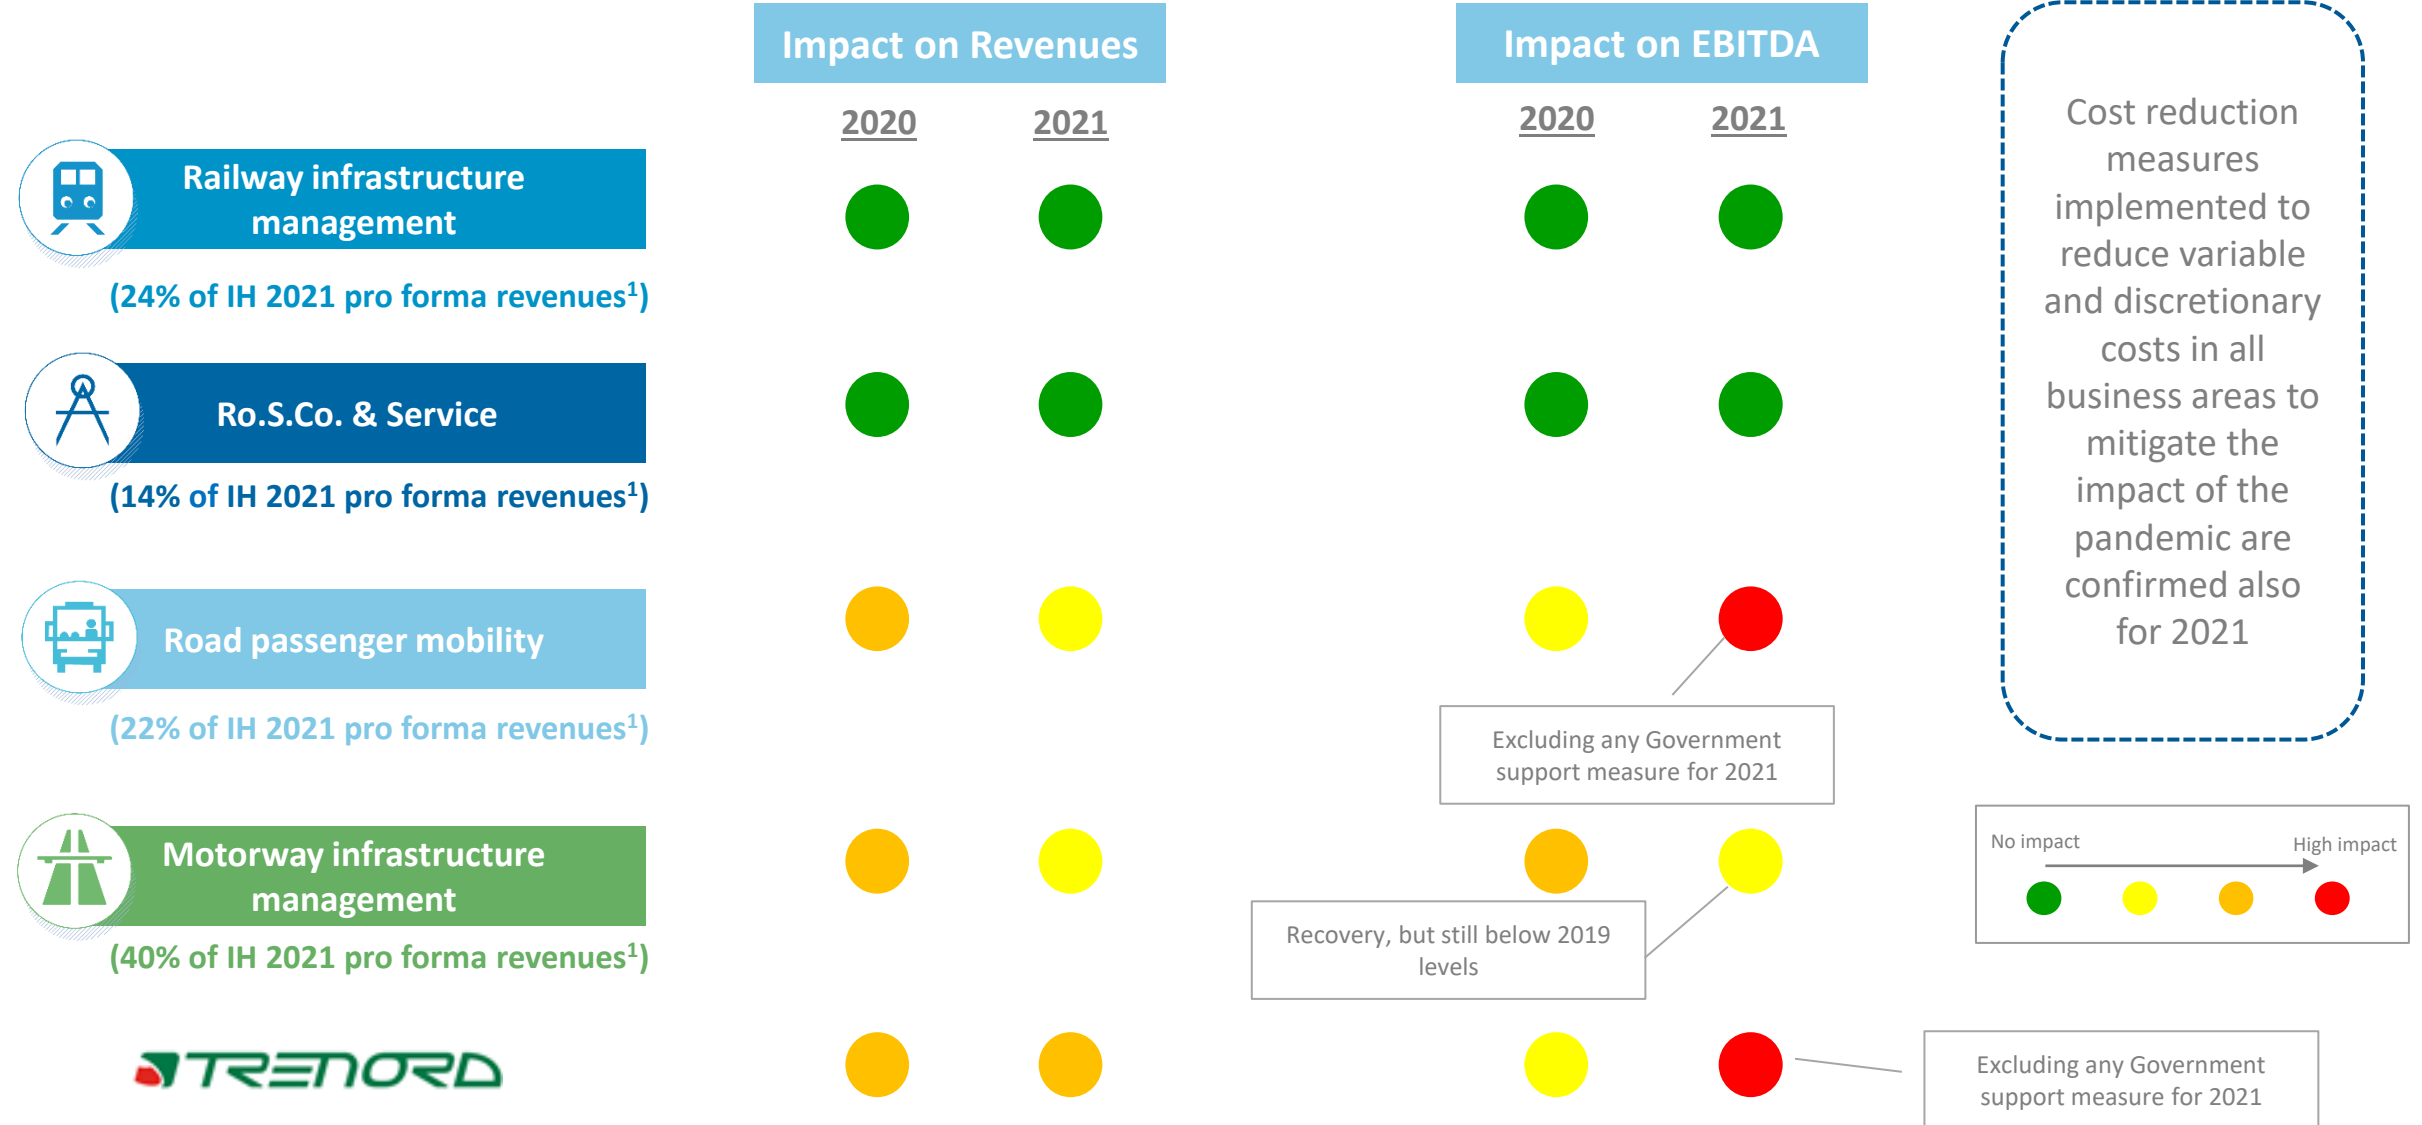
Impact on Revenues

2020 2021

Impact on EBITDA

2020 2021

Cost reduction measures implemented to reduce variable and discretionary costs in all business areas to mitigate the impact of the pandemic are confirmed also for 2021

Railway infrastructure management

(24% of IH 2021 pro forma revenues$^1$)

Ro.S.Co. & Service

(14% of IH 2021 pro forma revenues$^1$)

Road passenger mobility

(22% of IH 2021 pro forma revenues$^1$)

Excluding any Government support measure for 2021

No impact

High impact

Motorway infrastructure management

(40% of IH 2021 pro forma revenues$^1$)

Recovery, but still below 2019 levels

TRENORD

Excluding any Government support measure for 2021